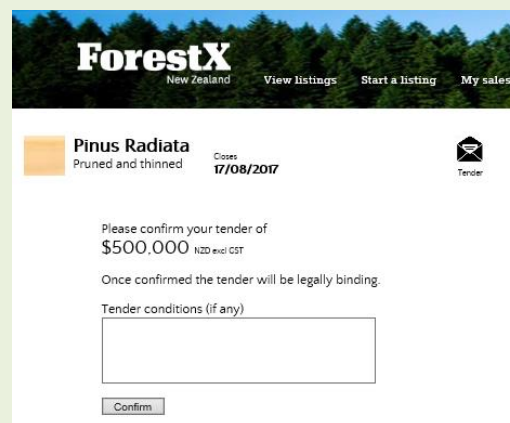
ForestX
New Zealand

View listings Start a listing My sales

Pinus Radiata
Pruned and thinned

Closes
17/08/2017

Tender

Please confirm your tender of
$500,000 NZD excl GST

Once confirmed the tender will be legally binding.

Tender conditions (if any)

Confirm